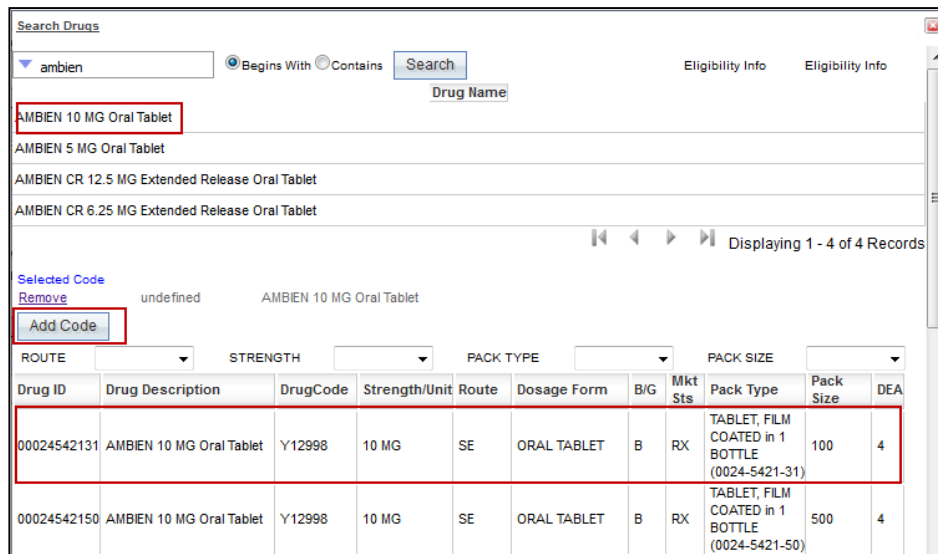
Search Drugs

ambien

Begins With Contains

Search

Eligibility Info

Eligibility Info

Drug Name

AMBIEN 10 MG Oral Tablet

AMBIEN 5 MG Oral Tablet

AMBIEN CR 12.5 MG Extended Release Oral Tablet

AMBIEN CR 6.25 MG Extended Release Oral Tablet

Displaying 1 - 4 of 4 Records

Selected Code

Remove

undefined

AMBIEN 10 MG Oral Tablet

Add Code

ROUTE

STRENGTH

PACK TYPE

PACK SIZE

| Drug ID | Drug Description | DrugCode | Strength/Unit | Route | Dosage Form | B/G | Mkt Sts | Pack Type | Pack Size | DEA |
|---|---|---|---|---|---|---|---|---|---|---|
| 00024542131 | AMBIEN 10 MG Oral Tablet | Y12998 | 10 MG | SE | ORAL TABLET | B | RX | TABLET, FILM COATED in 1 BOTTLE (0024-5421-31) | 100 | 4 |
| 00024542150 | AMBIEN 10 MG Oral Tablet | Y12998 | 10 MG | SE | ORAL TABLET | B | RX | TABLET, FILM COATED in 1 BOTTLE (0024-5421-50) | 500 | 4 |